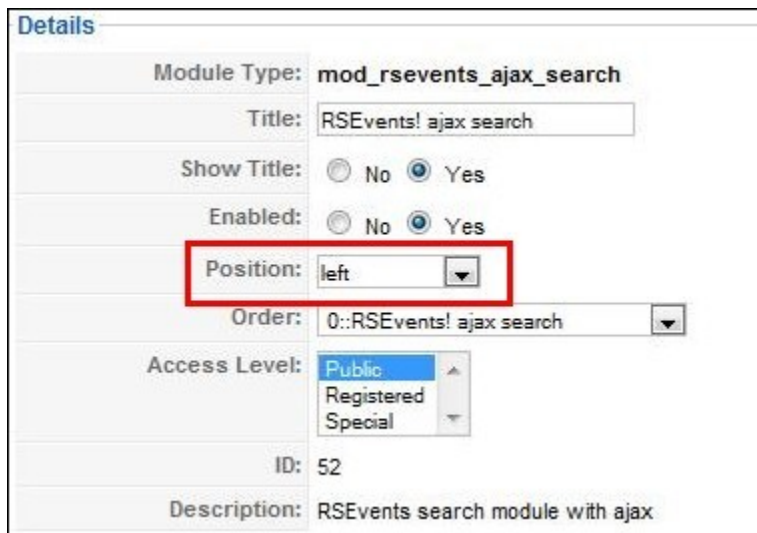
Details

Module Type: mod_rsevents_ajax_search

Title: RSEvents! ajax search

Show Title: No Yes

Enabled: No Yes

Position: left

Order: 0::RSEvents! ajax search

Access Level: Public Registered Special

ID: 52

Description: RSEvents search module with ajax